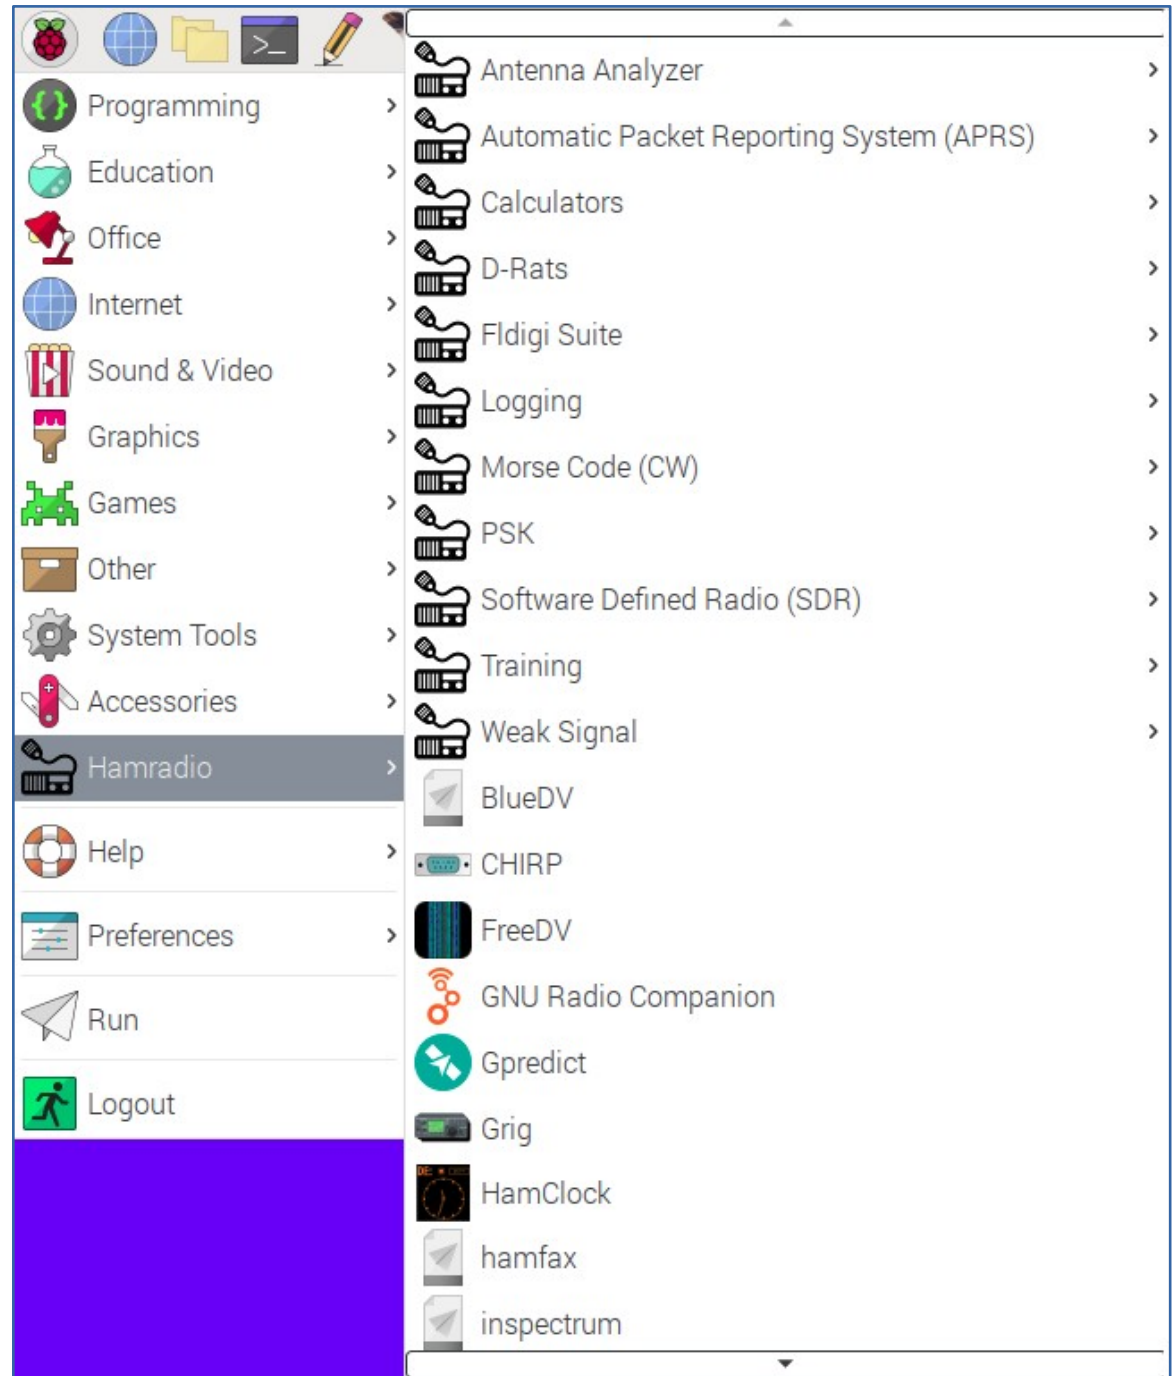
Programming ›
Education ›
Office ›
Internet ›
Sound & Video ›
Graphics ›
Games ›
Other ›
System Tools ›
Accessories ›
Hamradio ›
Help ›
Preferences ›
Run
Logout

Antenna Analyzer ›
Automatic Packet Reporting System (APRS) ›
Calculators ›
D-Rats ›
Fldigi Suite ›
Logging ›
Morse Code (CW) ›
PSK ›
Software Defined Radio (SDR) ›
Training ›
Weak Signal ›
BlueDV
CHIRP
FreeDV
GNU Radio Companion
Gpredict
Grig
HamClock
hamfax
inspectrum